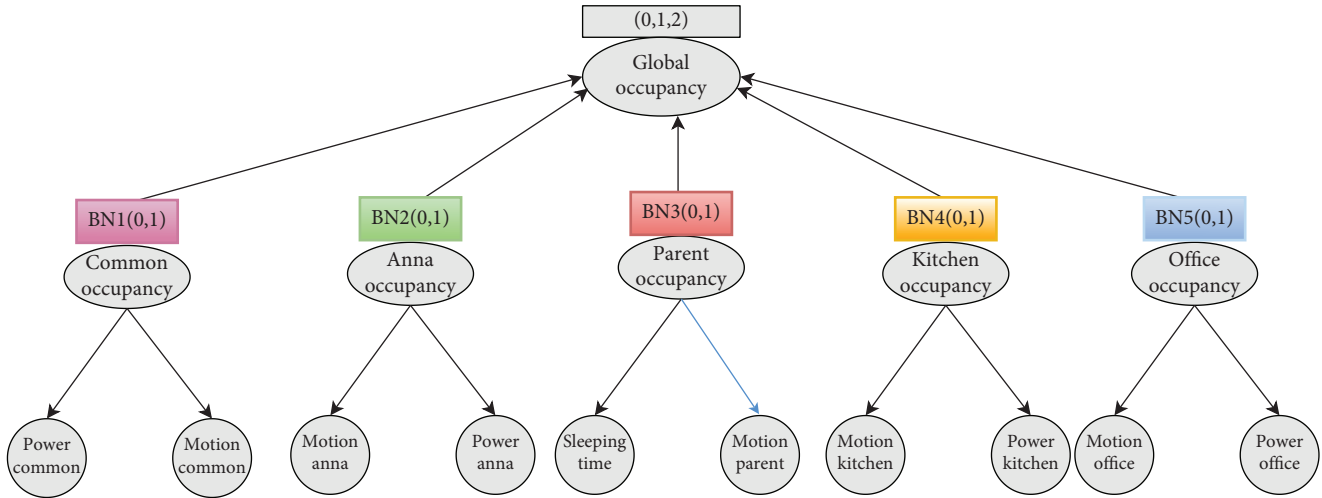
(0,1,2)
Global occupancy

BN1(0,1)
Common occupancy

BN2(0,1)
Anna occupancy

BN3(0,1)
Parent occupancy

BN4(0,1)
Kitchen occupancy

BN5(0,1)
Office occupancy

Power common

Motion common

Motion anna

Power anna

Sleeping time

Motion parent

Motion kitchen

Power kitchen

Motion office

Power office